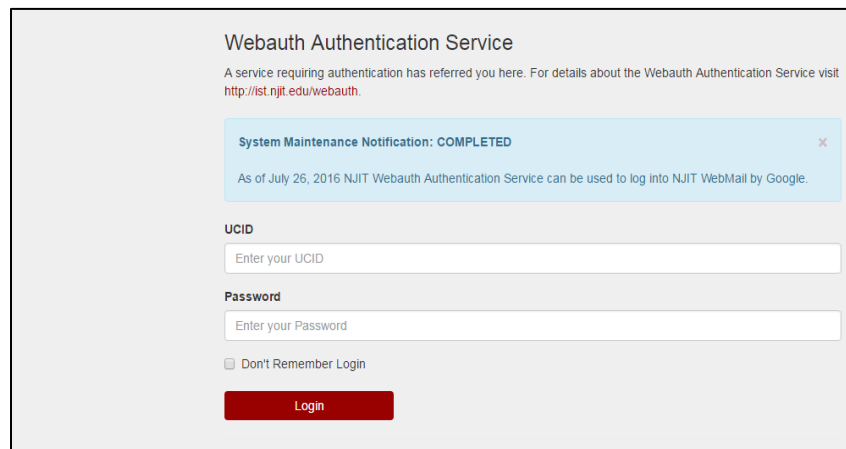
Webauth Authentication Service

A service requiring authentication has referred you here. For details about the Webauth Authentication Service visit http://ist.njit.edu/webauth.

System Maintenance Notification: COMPLETED

×

As of July 26, 2016 NJIT Webauth Authentication Service can be used to log into NJIT WebMail by Google.

UCID

Enter your UCID

Password

Enter your Password

Don't Remember Login

Login